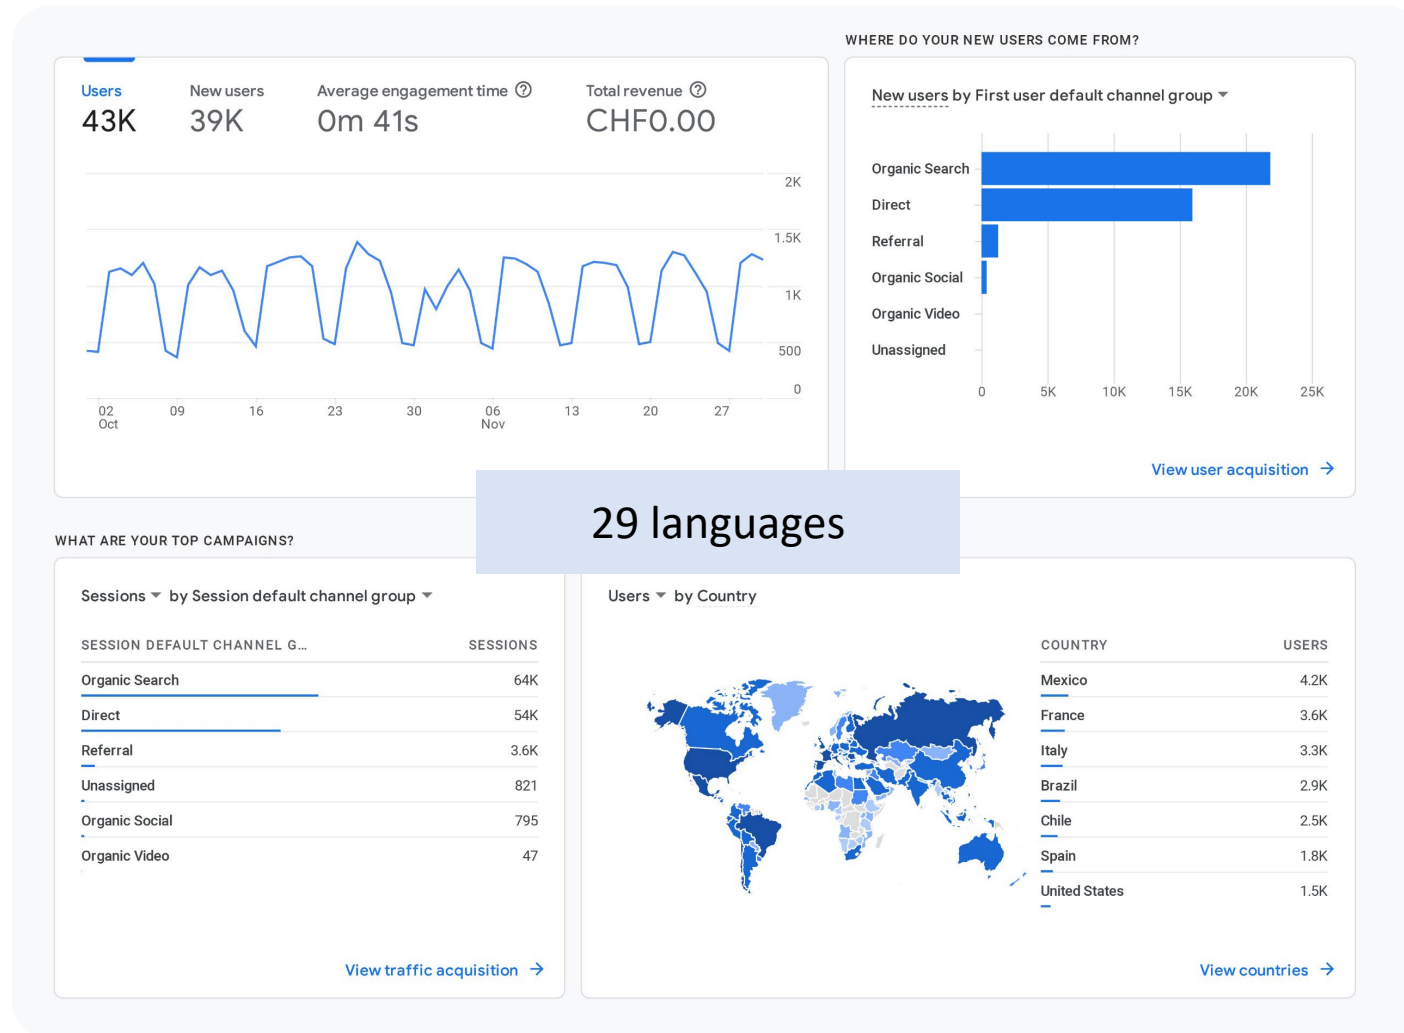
Users
43K

New users
39K

Average engagement time
0m 41s

Total revenue
CHF0.00

2K
1.5K
1K
500
0

02 Oct
09
16
23
30
06 Nov
13
20
27

WHERE DO YOUR NEW USERS COME FROM?

New users by First user default channel group

Organic Search
Direct
Referral
Organic Social
Organic Video
Unassigned

0
5K
10K
15K
20K
25K

View user acquisition →

29 languages

WHAT ARE YOUR TOP CAMPAIGNS?

Sessions by Session default channel group

| SESSION DEFAULT CHANNEL G... | SESSIONS |
|---|---|
| Organic Search | 64K |
| Direct | 54K |
| Referral | 3.6K |
| Unassigned | 821 |
| Organic Social | 795 |
| Organic Video | 47 |

View traffic acquisition →

Users by Country

| COUNTRY | USERS |
|---|---|
| Mexico | 4.2K |
| France | 3.6K |
| Italy | 3.3K |
| Brazil | 2.9K |
| Chile | 2.5K |
| Spain | 1.8K |
| United States | 1.5K |

View countries →